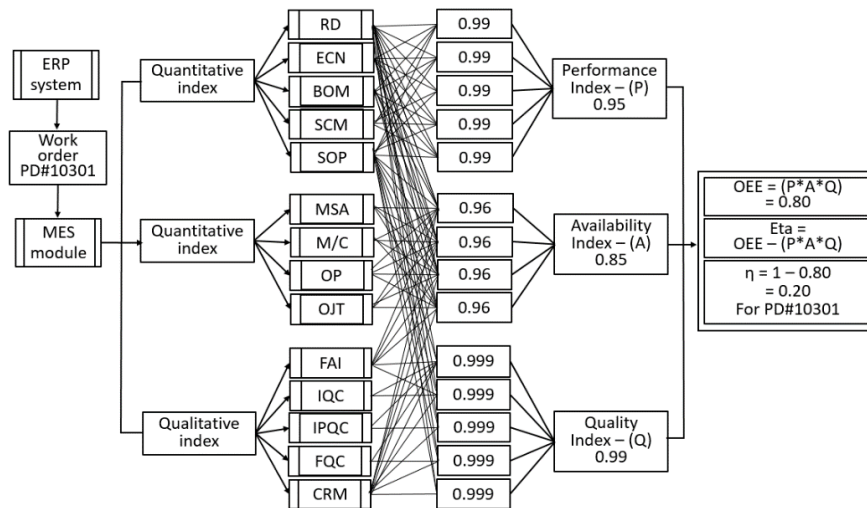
ERP system

Work order PD#10301

MES module

Quantitative index

Quantitative index

Qualitative index

RD

ECN

BOM

SCM

SOP

MSA

M/C

OP

OJT

FAI

IQC

IPQC

FQC

CRM

0.99

0.99

0.99

0.99

0.99

0.96

0.96

0.96

0.96

0.999

0.999

0.999

0.999

0.999

Performance Index – (P) 0.95

Availability Index – (A) 0.85

Quality Index – (Q) 0.99

OEE = (P*A*Q) = 0.80

Eta = OEE – (P*A*Q)

η = 1 – 0.80 = 0.20 For PD#10301